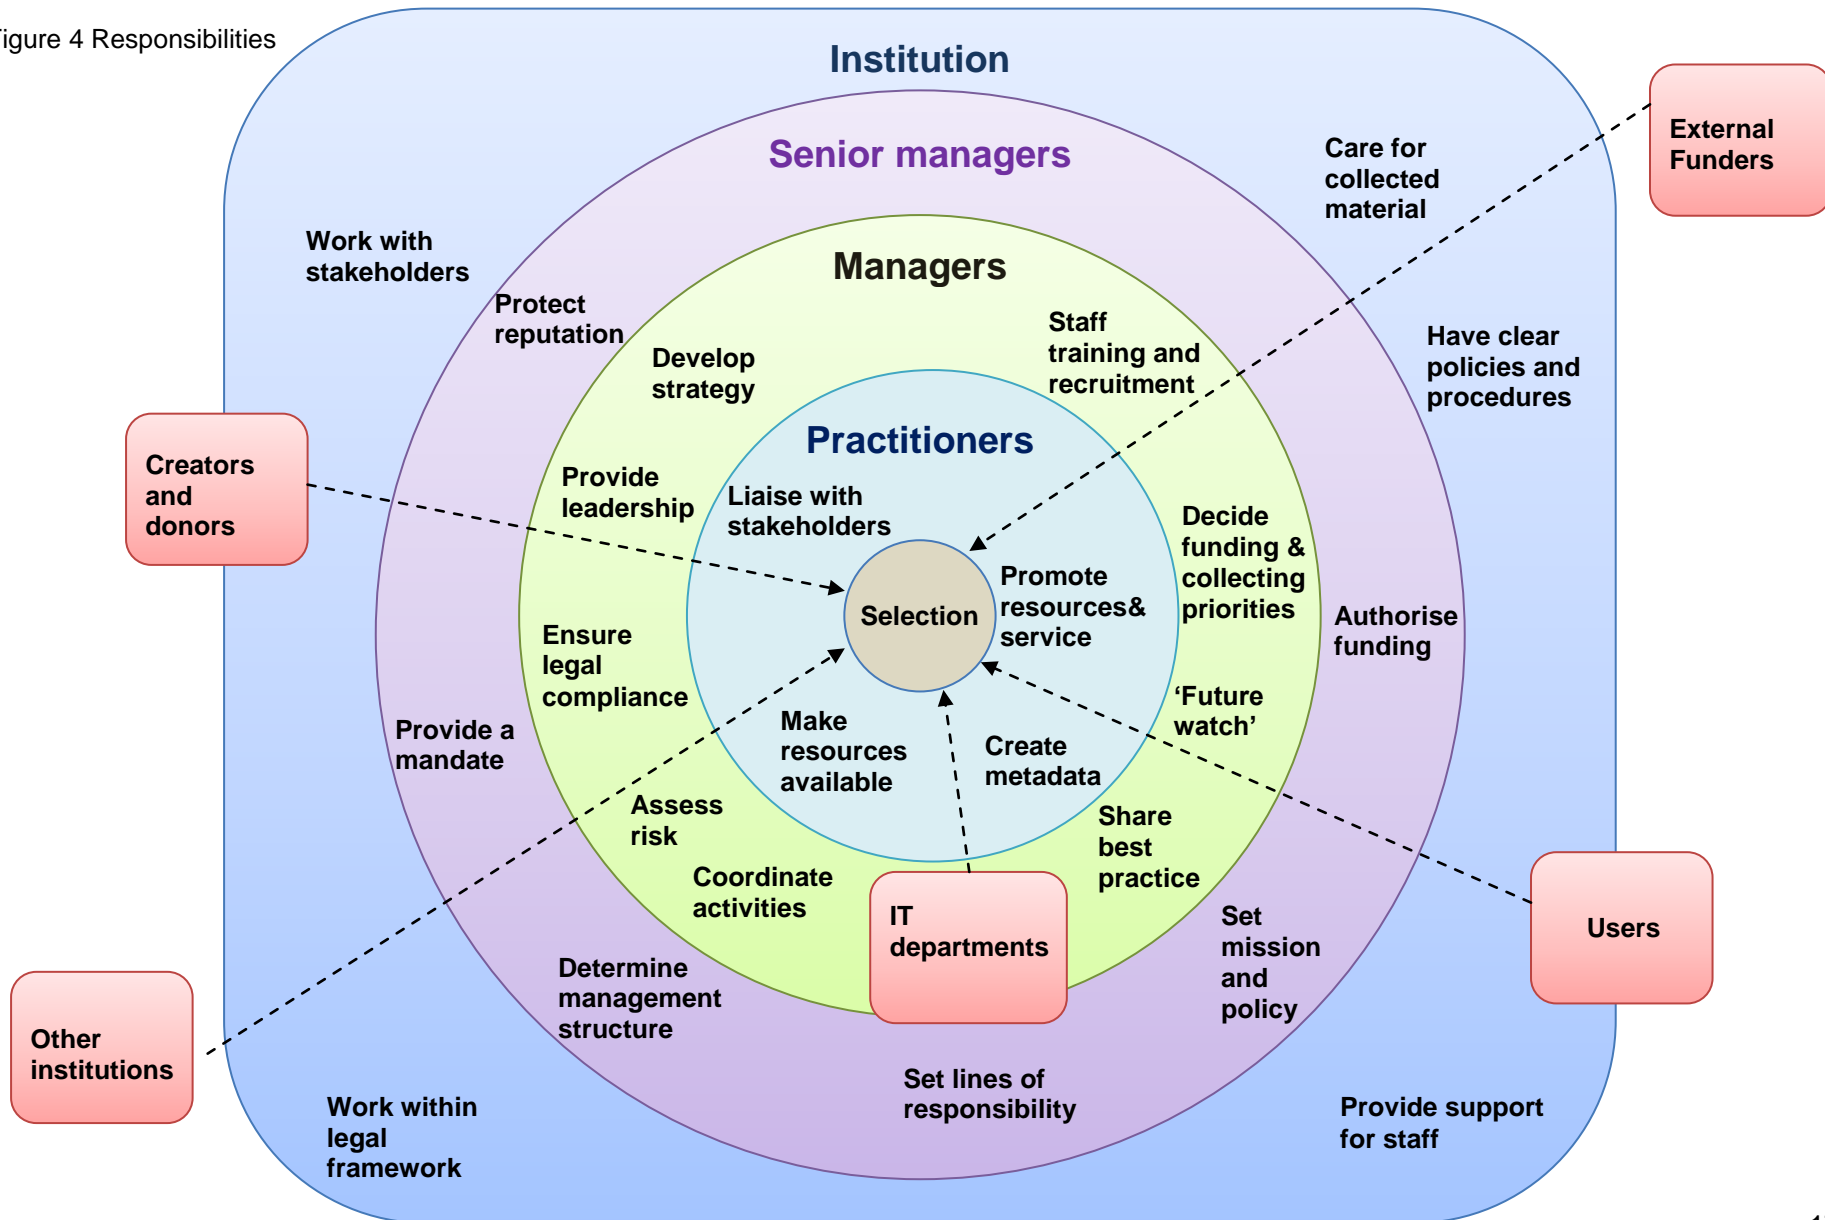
igure 4 Responsibilities

Institution

Senior managers

Care for collected material

External Funders

Work with stakeholders

Protect reputation

Managers

Staff training and recruitment

Have clear policies and procedures

Develop strategy

Practitioners

Creators and donors

Provide leadership

Liaise with stakeholders

Decide funding & collecting priorities

Promote resources& service

Selection

Authorise funding

Ensure legal compliance

'Future watch'

Provide a mandate

Make resources available

Create metadata

Assess risk

Share best practice

Users

Coordinate activities

IT departments

Set mission and policy

Determine management structure

Other institutions

Set lines of responsibility

Work within legal framework

Provide support for staff